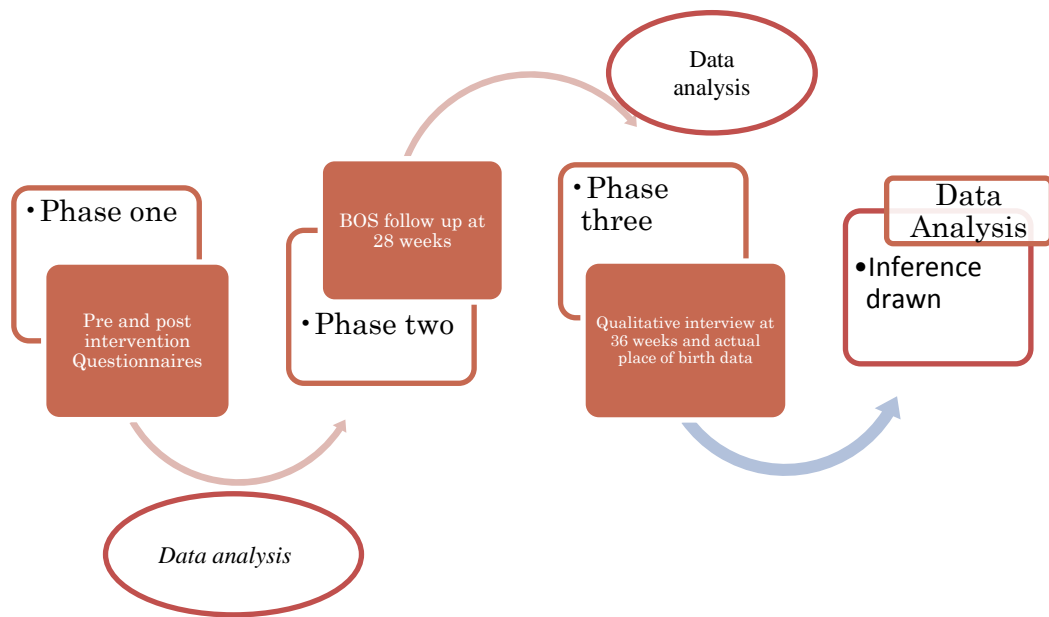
Data analysis

• Phase one

Pre and post intervention Questionnaires

BOS follow up at 28 weeks

• Phase two

• Phase three

Qualitative interview at 36 weeks and actual place of birth data

Data Analysis

• Inference drawn

Data analysis